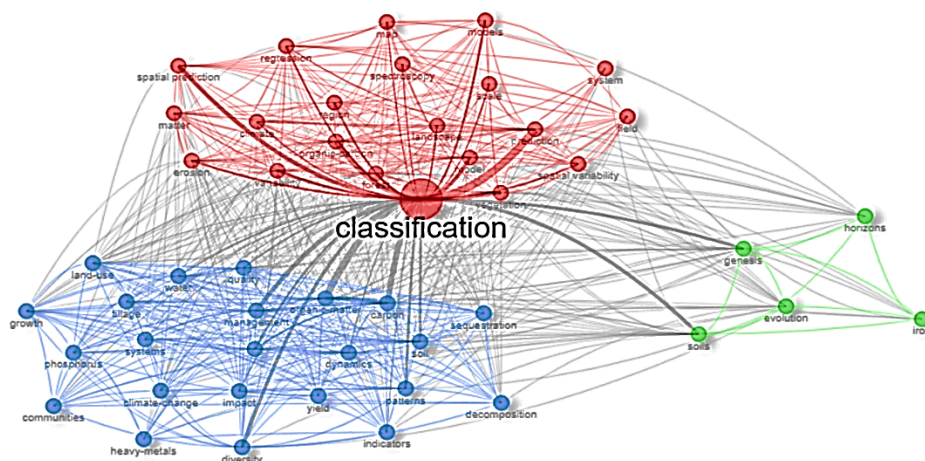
map
models
regression
spectroscopy
spatial prediction
system
scale
region
matter
climate
organic-carbon
landscape
prediction
field
erosion
variability
forest
model
spatial variability
vegetation
classification
horizons
genesis
land-use
water
quality
growth
tillage
management
organic-matter
carbon
sequestration
evolution
iro
soils
phosphorus
systems
dynamics
soil
communities
climate-change
impact
yield
patterns
decomposition
heavy-metals
diversity
indicators